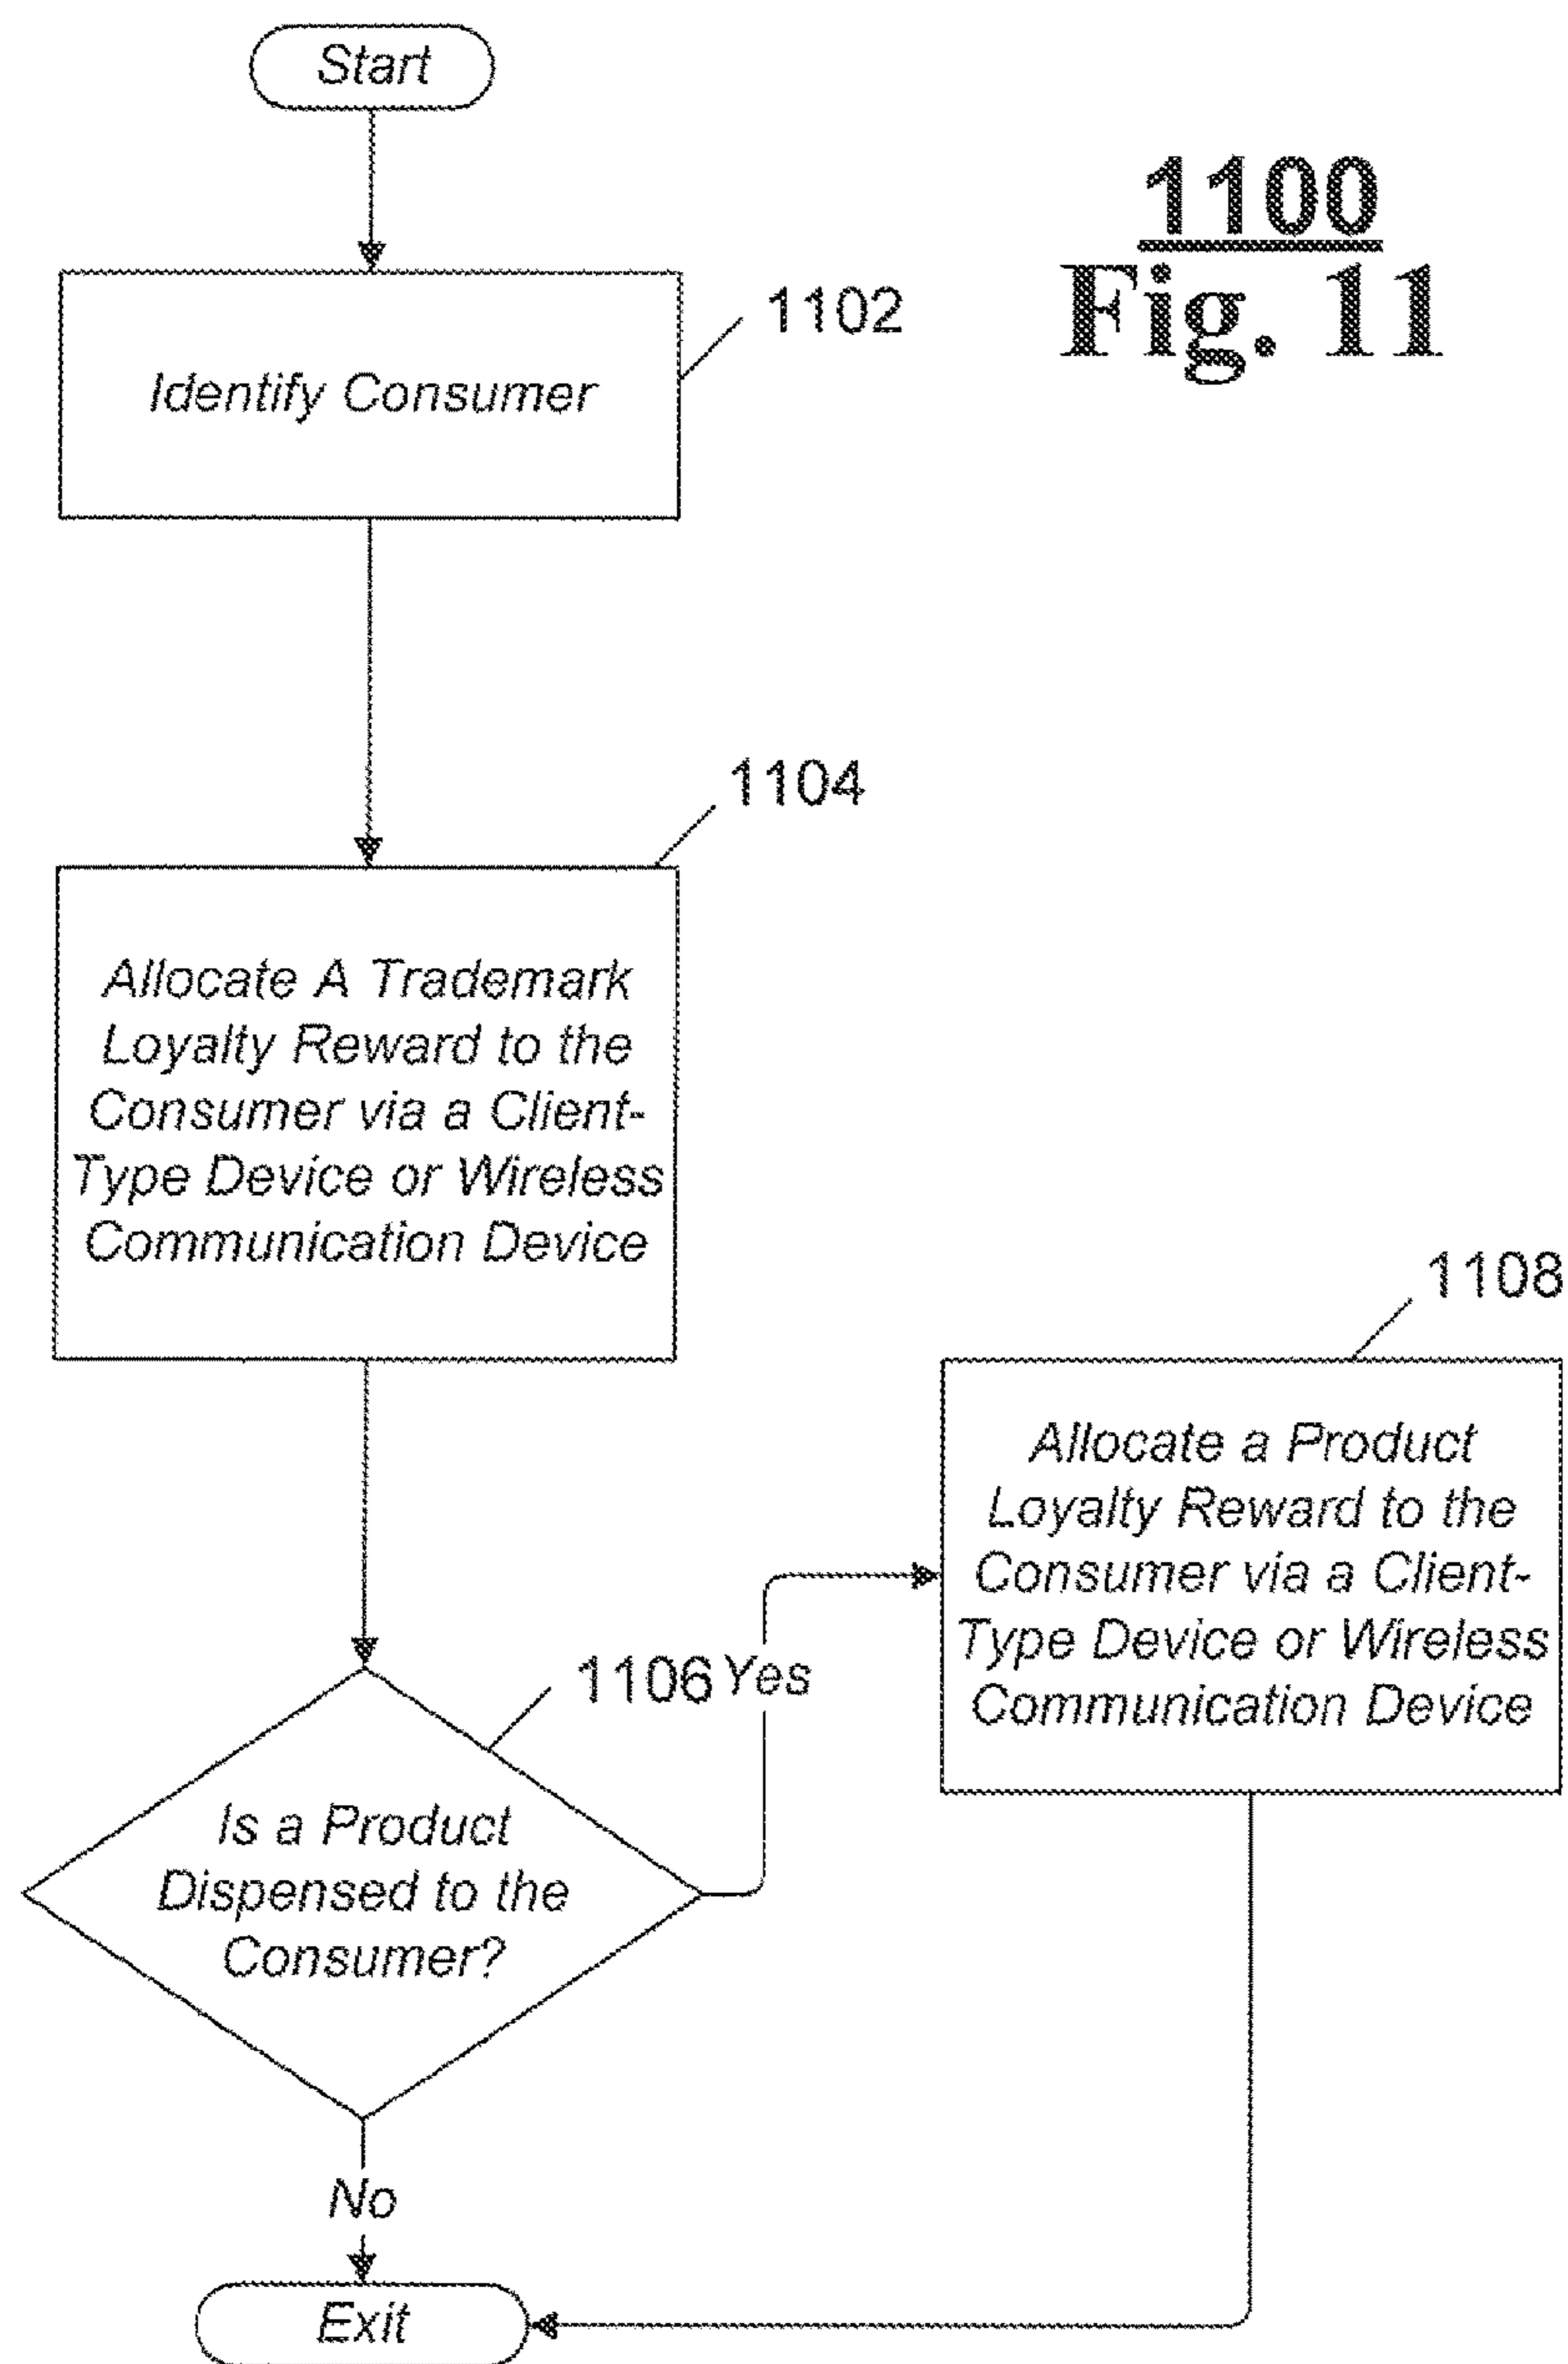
Start

1100
Fig. 11

1102
Identify Consumer

1104
Allocate A Trademark Loyalty Reward to the Consumer via a Client-Type Device or Wireless Communication Device

1108
Allocate a Product Loyalty Reward to the Consumer via a Client-Type Device or Wireless Communication Device

1106
Yes
Is a Product Dispensed to the Consumer?

No

Exit